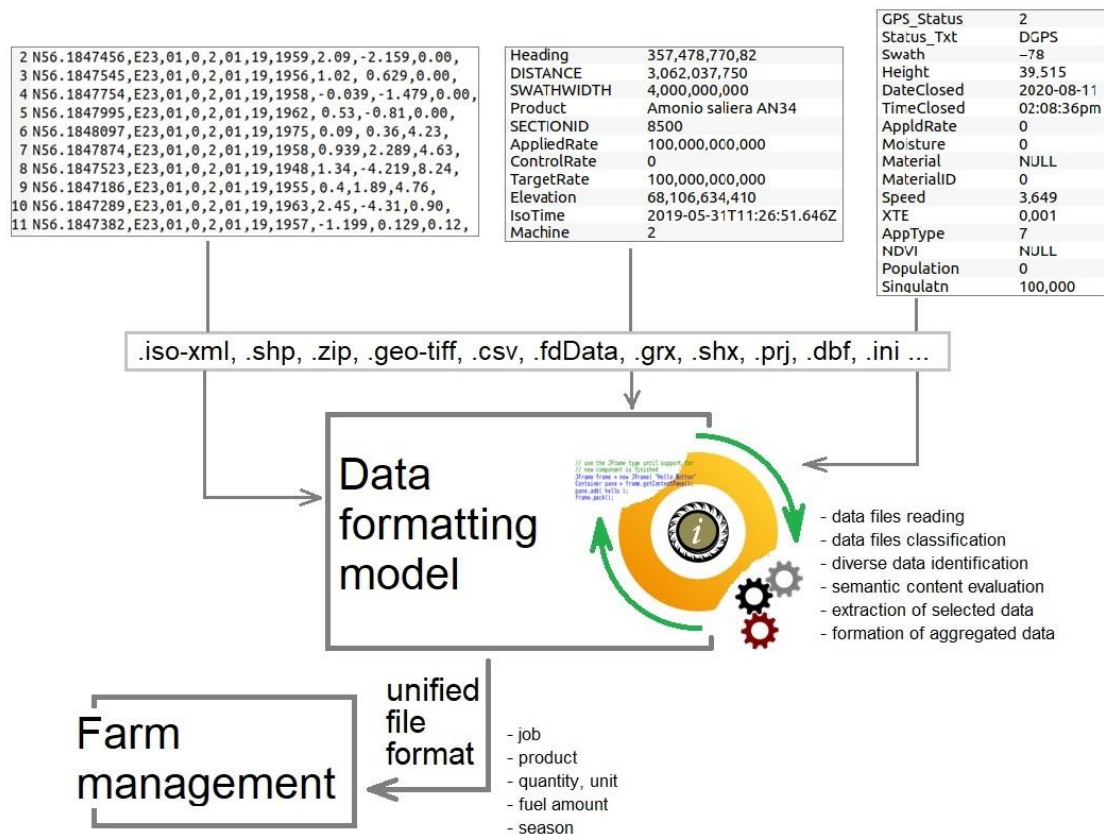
2 N56.1847456,E23,01,0,2,01,19,1959,2.09,-2.159,0.00,
3 N56.1847545,E23,01,0,2,01,19,1956,1.02, 0.629,0.00,
4 N56.1847754,E23,01,0,2,01,19,1958,-0.039,-1.479,0.00,
5 N56.1847995,E23,01,0,2,01,19,1962, 0.53,-0.81,0.00,
6 N56.1848097,E23,01,0,2,01,19,1975, 0.09, 0.36,4.23,
7 N56.1847874,E23,01,0,2,01,19,1958,0.939,2.289,4.63,
8 N56.1847523,E23,01,0,2,01,19,1948,1.34,-4.219,8.24,
9 N56.1847186,E23,01,0,2,01,19,1955,0.4,1.89,4.76,
10 N56.1847289,E23,01,0,2,01,19,1963,2.45,-4.31,0.90,
11 N56.1847382,E23,01,0,2,01,19,1957,-1.199,0.129,0.12,

| Heading | 357,478,770,82 |
|---|---|
| DISTANCE | 3,062,037,750 |
| SWATHWIDTH | 4,000,000,000 |
| Product | Amonio saliera AN34 |
| SECTIONID | 8500 |
| AppliedRate | 100,000,000,000 |
| ControlRate | 0 |
| TargetRate | 100,000,000,000 |
| Elevation | 68,106,634,410 |
| IsoTime | 2019-05-31T11:26:51.646Z |
| Machine | 2 |

| GPS_Status | 2 |
|---|---|
| Status_Txt | DGPS |
| Swath | −78 |
| Height | 39,515 |
| DateClosed | 2020-08-11 |
| TimeClosed | 02:08:36pm |
| AppldRate | 0 |
| Moisture | 0 |
| Material | NULL |
| MaterialID | 0 |
| Speed | 3,649 |
| XTE | 0,001 |
| AppType | 7 |
| NDVI | NULL |
| Population | 0 |
| Singulatn | 100,000 |

.iso-xml, .shp, .zip, .geo-tiff, .csv, .fdData, .grx, .shx, .prj, .dbf, .ini ...

Data formatting model

// use the JFrame type until support for
// new component is finished
JFrame frame = new JFrame( "Hello Button"
Container pane = frame.getContentPane();
pane.add( hello );
frame.pack();

- data files reading
- data files classification
- diverse data identification
- semantic content evaluation
- extraction of selected data
- formation of aggregated data

unified file format

Farm management

- job
- product
- quantity, unit
- fuel amount
- season